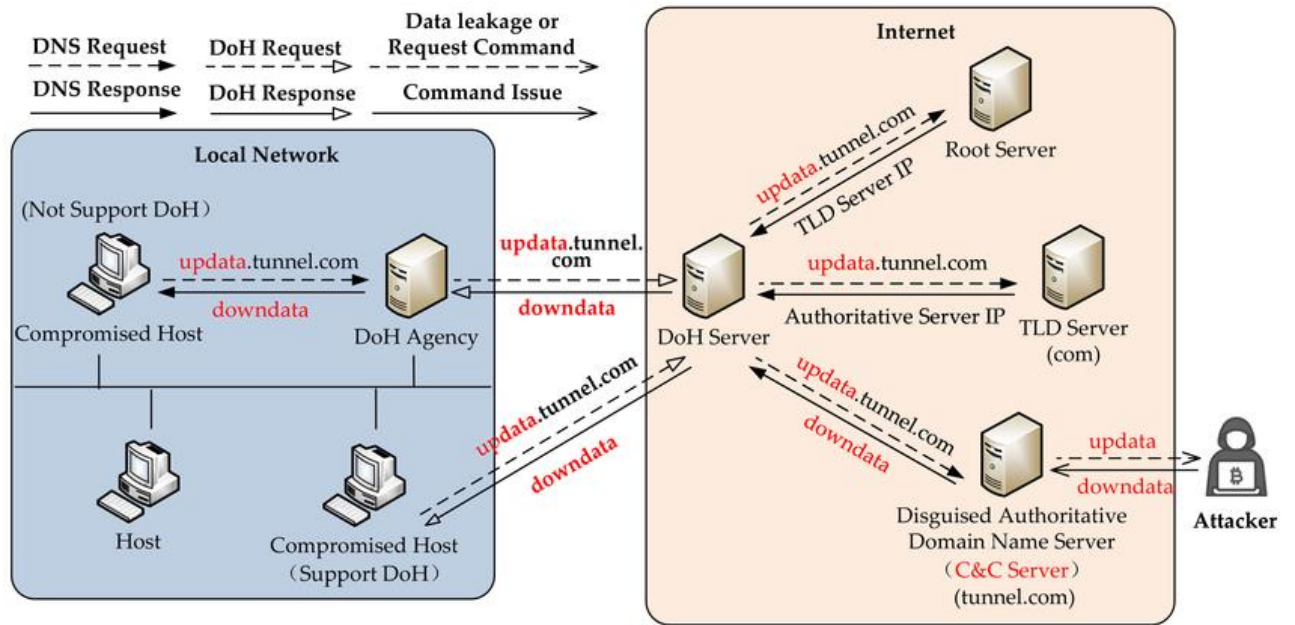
DNS Request
DNS Response
DoH Request
DoH Response
Data leakage or Request Command
Command Issue

Internet

Local Network

(Not Support DoH)

updata.tunnel.com
downdata
Compromised Host
DoH Agency

updata.tunnel.com
downdata

DoH Server

updata.tunnel.com
TLD Server IP
Root Server

updata.tunnel.com
Authoritative Server IP
TLD Server (com)

updata.tunnel.com
downdata

updata
downdata
Attacker

Disguised Authoritative Domain Name Server
(C&C Server)
(tunnel.com)

updata.tunnel.com
downdata

Host
Compromised Host
(Support DoH)